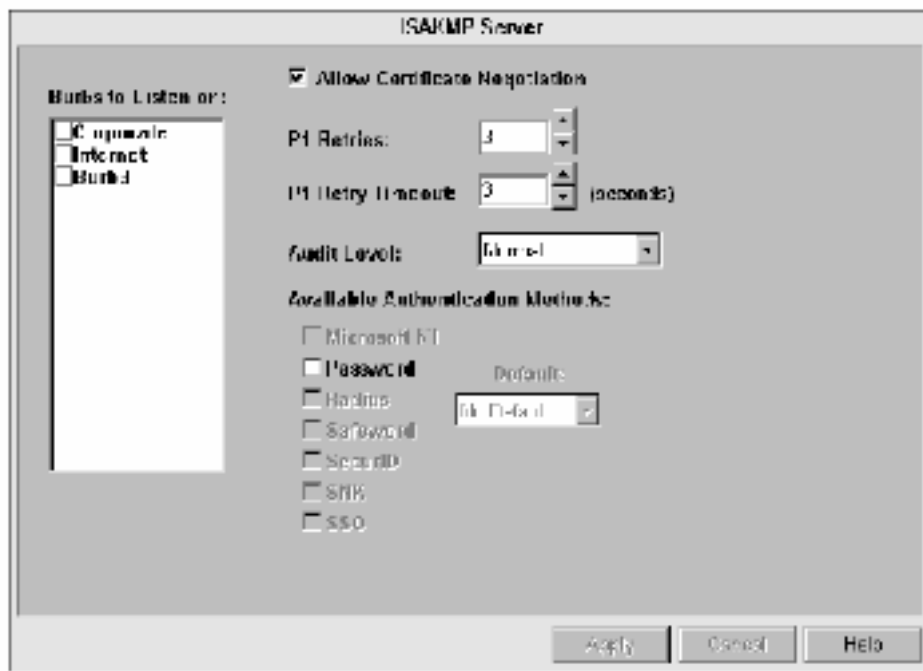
ISAKMP Server

Burbs to Listen on:

Corporate
Internet
Burbd

Allow Certificate Negotiation

P1 Retries: 3

P1 Retry Timeout 3 (seconds)

Audit Level: Normal

Available Authentication Methods:

Microsoft NT
Password
Radius
Safeword
SecurID
SRK
SSO

Default:

No Default

Apply Cancel Help